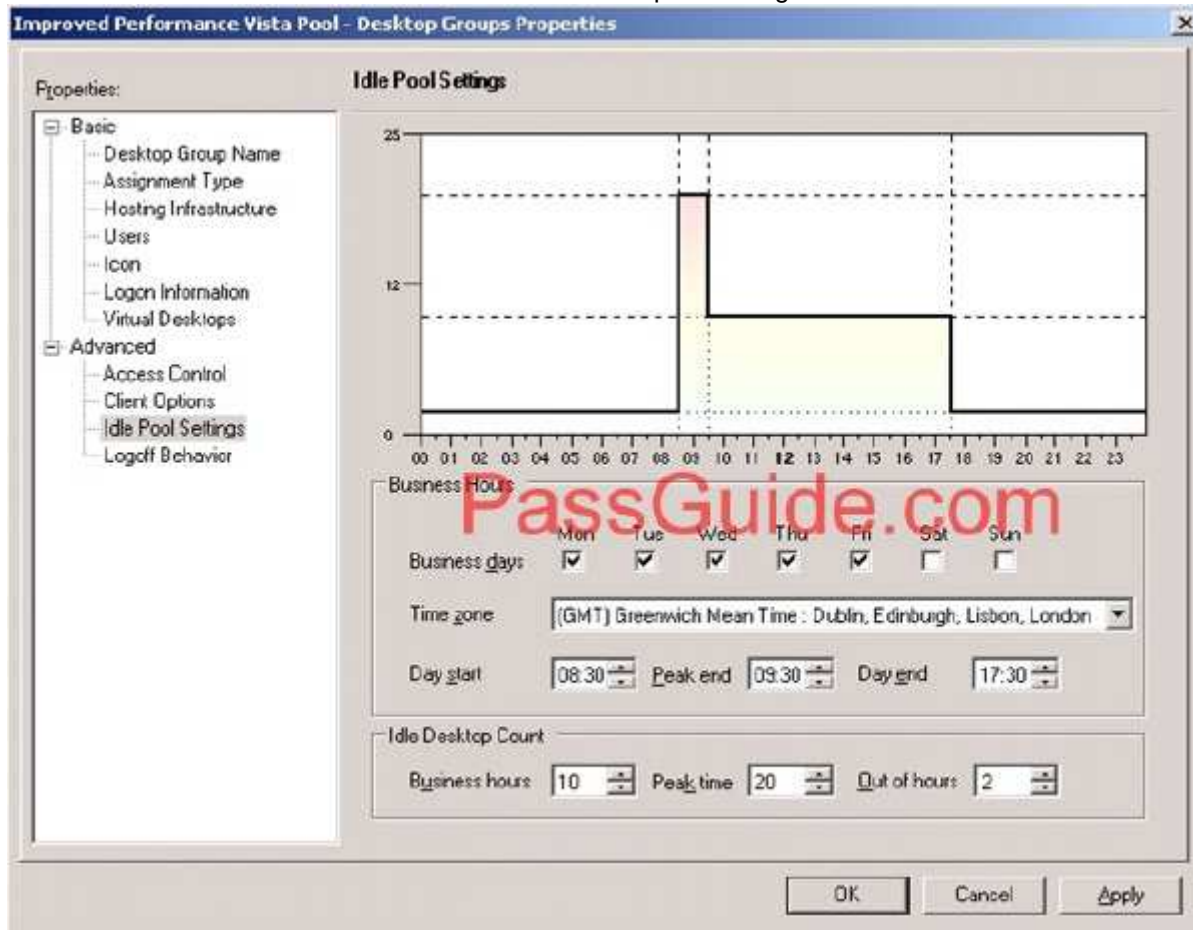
Improved Performance Vista Pool - Desktop Groups Properties

Properties:

Basic
Desktop Group Name
Assignment Type
Hosting Infrastructure
Users
Icon
Logon Information
Virtual Desktops
Advanced
Access Control
Client Options
Idle Pool Settings
Logoff Behavior

Idle Pool Settings

25
12
0
00 01 02 03 04 05 06 07 08 09 10 11 12 13 14 15 16 17 18 19 20 21 22 23

Business Hours

PassGuide.com

Mon Tue Wed Thu Fri Sat Sun
Business days

Time zone (GMT) Greenwich Mean Time : Dublin, Edinburgh, Lisbon, London

Day start 08:30 Peak end 09:30 Day end 17:30

Idle Desktop Count

Business hours 10 Peak time 20 Out of hours 2

OK Cancel Apply